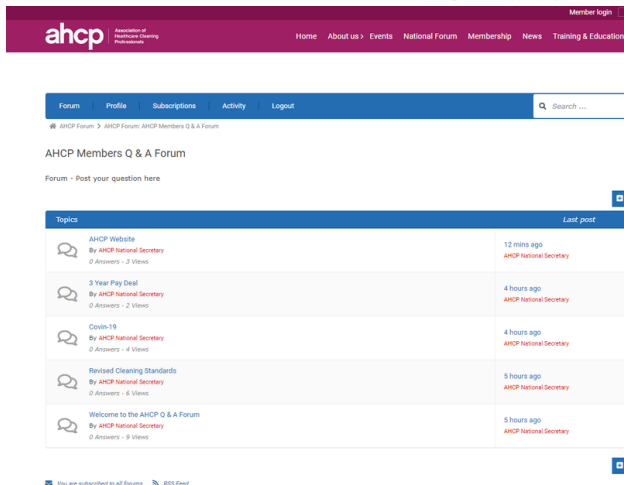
Member login

ahcp Association of Healthcare Cleaning Professionals

Home About us › Events National Forum Membership News Training & Education

Forum Profile Subscriptions Activity Logout

Search ...

AHCP Forum > AHCP Forum: AHCP Members Q & A Forum

AHCP Members Q & A Forum

Forum - Post your question here

| Topics | Last post |
|---|---|
| AHCP Website<br>By AHCP National Secretary<br>0 Answers - 3 Views | 12 mins ago<br>AHCP National Secretary |
| 3 Year Pay Deal<br>By AHCP National Secretary<br>0 Answers - 2 Views | 4 hours ago<br>AHCP National Secretary |
| Covin-19<br>By AHCP National Secretary<br>0 Answers - 4 Views | 4 hours ago<br>AHCP National Secretary |
| Revised Cleaning Standards<br>By AHCP National Secretary<br>0 Answers - 6 Views | 5 hours ago<br>AHCP National Secretary |
| Welcome to the AHCP Q & A Forum<br>By AHCP National Secretary<br>0 Answers - 9 Views | 5 hours ago<br>AHCP National Secretary |

You are subscribed to all forums. RSS Feed